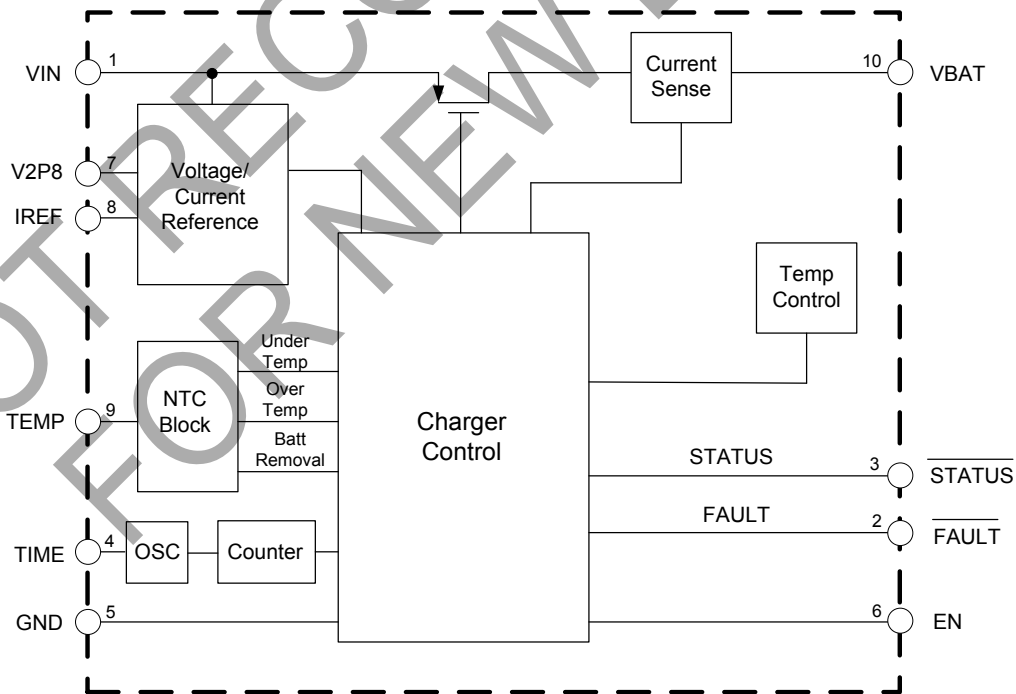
VIN 1

Current Sense

10 VBAT

V2P8 7

IREF 8

Voltage/ Current Reference

Temp Control

NTC Block

Under Temp

Over Temp

Batt Removal

TEMP 9

Charger Control

STATUS

3 $\overline{\text{STATUS}}$

FAULT

2 $\overline{\text{FAULT}}$

TIME 4

OSC

Counter

GND 5

6 EN